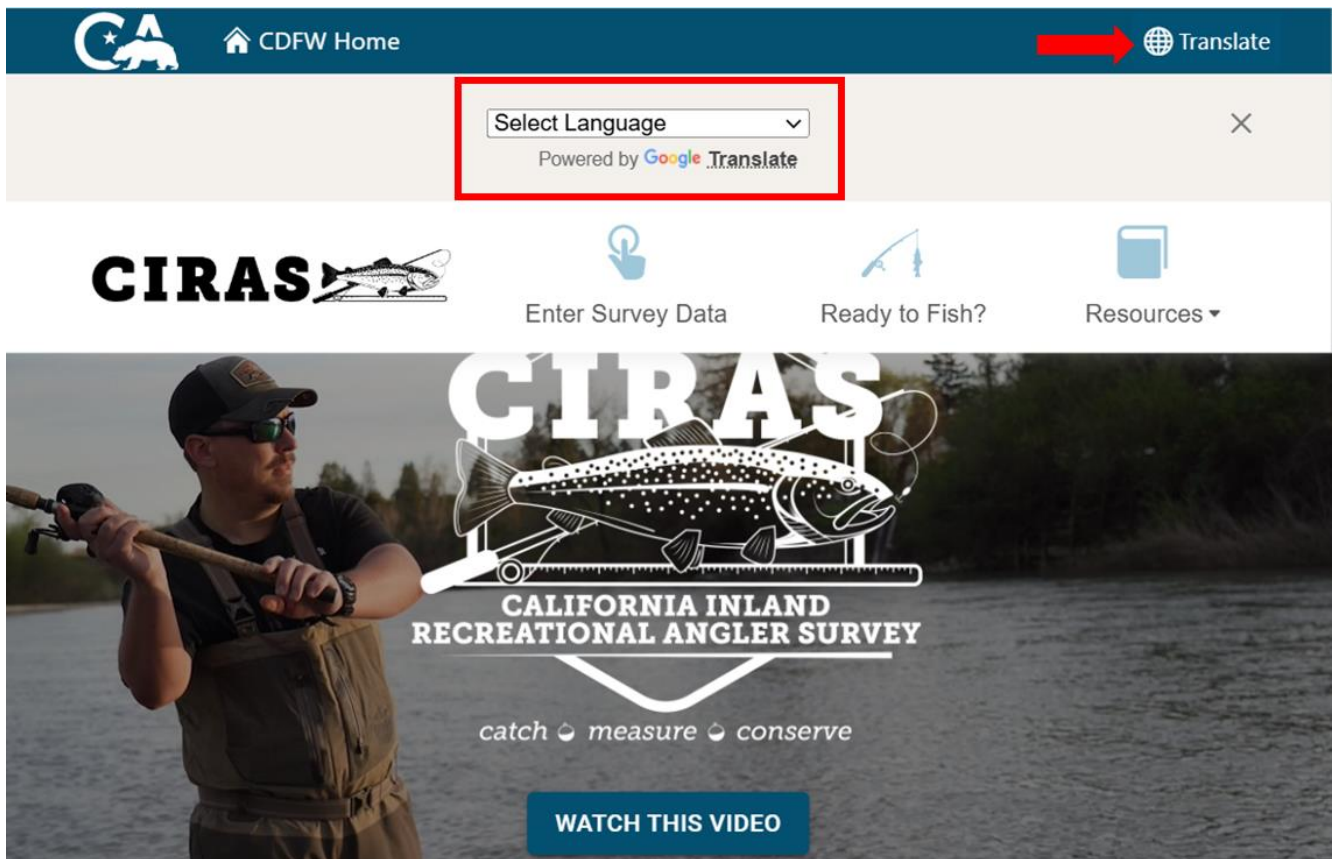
CA CDFW Home

Translate

Select Language

Powered by Google Translate

×

CIRAS

Enter Survey Data

Ready to Fish?

Resources ▾

CIRAS

CALIFORNIA INLAND RECREATIONAL ANGLER SURVEY

catch measure conserve

WATCH THIS VIDEO